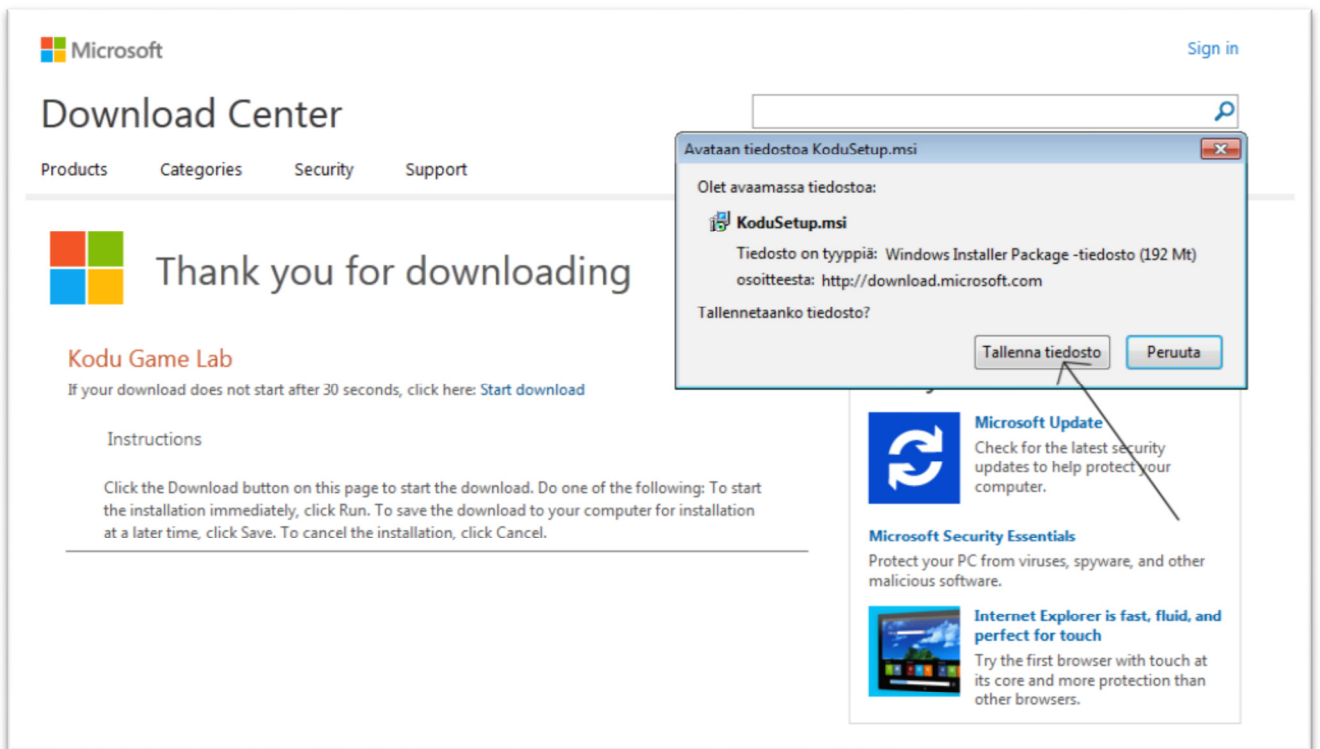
Microsoft

Sign in

Download Center

Products Categories Security Support

Avataan tiedostoa KoduSetup.msi

Olet avaamassa tiedostoa:

KoduSetup.msi

Tiedosto on tyyppiä: Windows Installer Package -tiedosto (192 Mt)

osoitteesta: http://download.microsoft.com

Tallennetaanko tiedosto?

Tallenna tiedosto Peruuta

Thank you for downloading

Kodu Game Lab

If your download does not start after 30 seconds, click here: Start download

Instructions

Click the Download button on this page to start the download. Do one of the following: To start the installation immediately, click Run. To save the download to your computer for installation at a later time, click Save. To cancel the installation, click Cancel.

Microsoft Update

Check for the latest security updates to help protect your computer.

Microsoft Security Essentials

Protect your PC from viruses, spyware, and other malicious software.

Internet Explorer is fast, fluid, and perfect for touch

Try the first browser with touch at its core and more protection than other browsers.